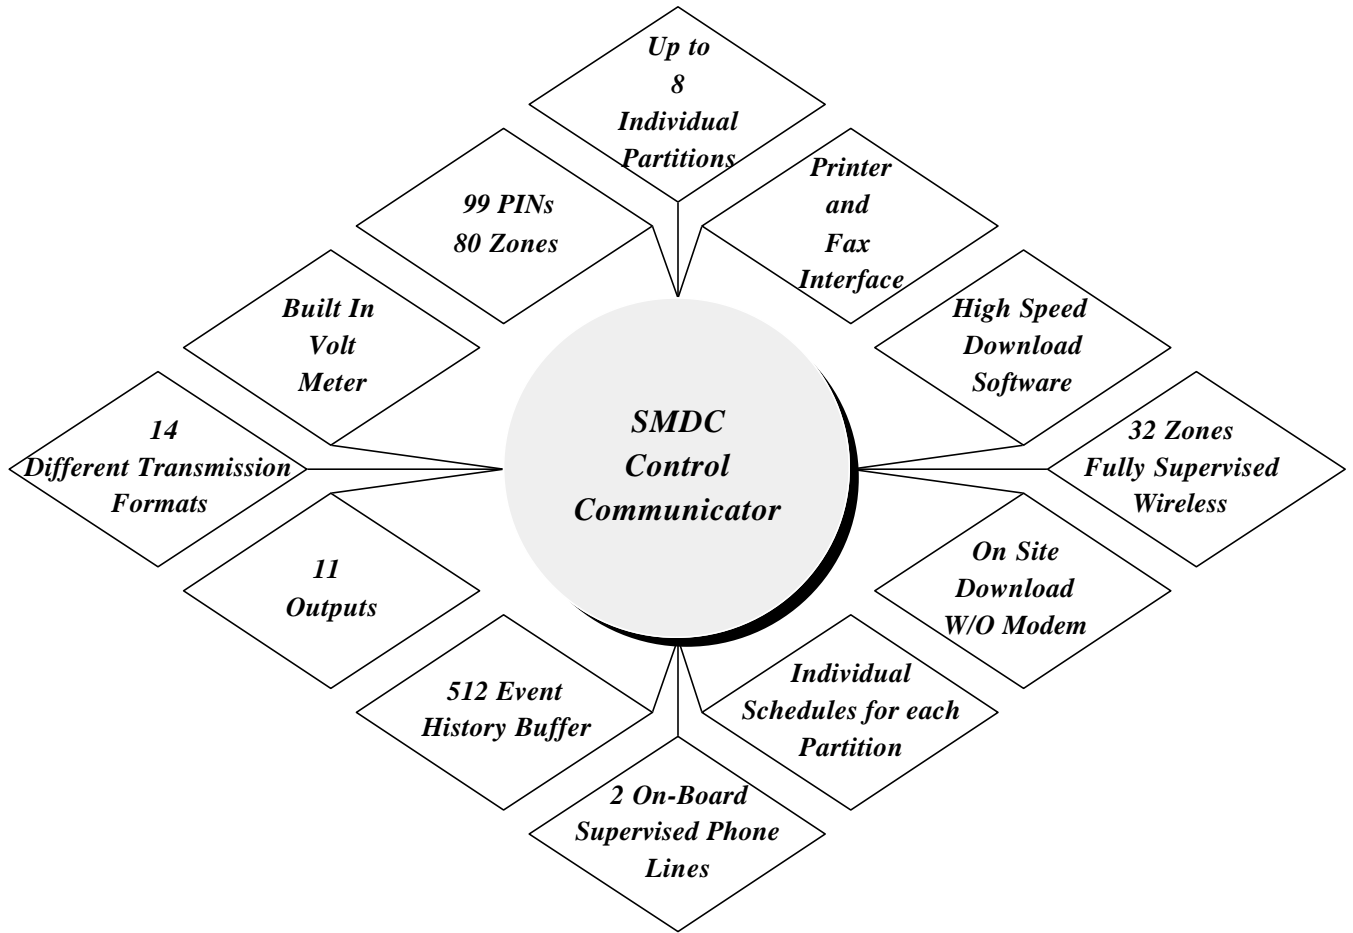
Up to
8
Individual
Partitions

99 PINs
80 Zones

Printer
and
Fax
Interface

Built In
Volt
Meter

High Speed
Download
Software

14
Different Transmission
Formats

SMDC
Control
Communicator

32 Zones
Fully Supervised
Wireless

11
Outputs

On Site
Download
W/O Modem

512 Event
History Buffer

Individual
Schedules for each
Partition

2 On-Board
Supervised Phone
Lines